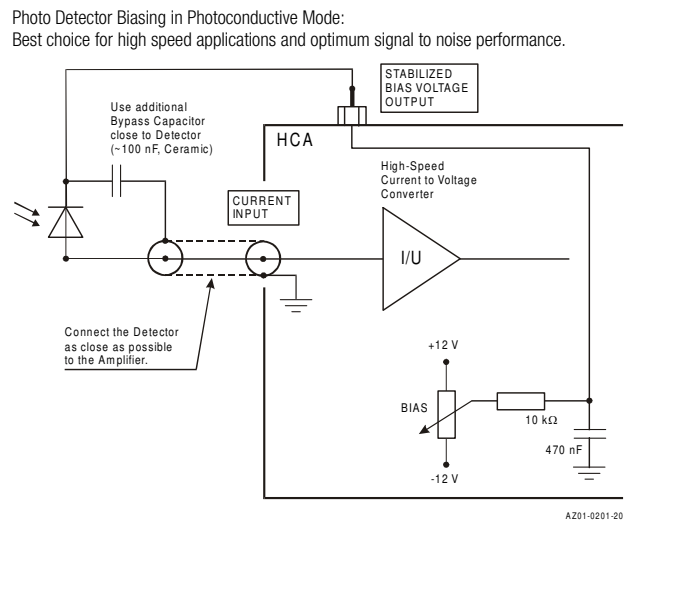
Photo Detector Biasing in Photoconductive Mode:
Best choice for high speed applications and optimum signal to noise performance.

STABILIZED BIAS VOLTAGE OUTPUT

Use additional Bypass Capacitor close to Detector (~100 nF, Ceramic)

HCA

High-Speed Current to Voltage Converter

CURRENT INPUT

I/U

Connect the Detector as close as possible to the Amplifier.

+12 V

BIAS

10 kΩ

470 nF

-12 V

AZ01-0201-20